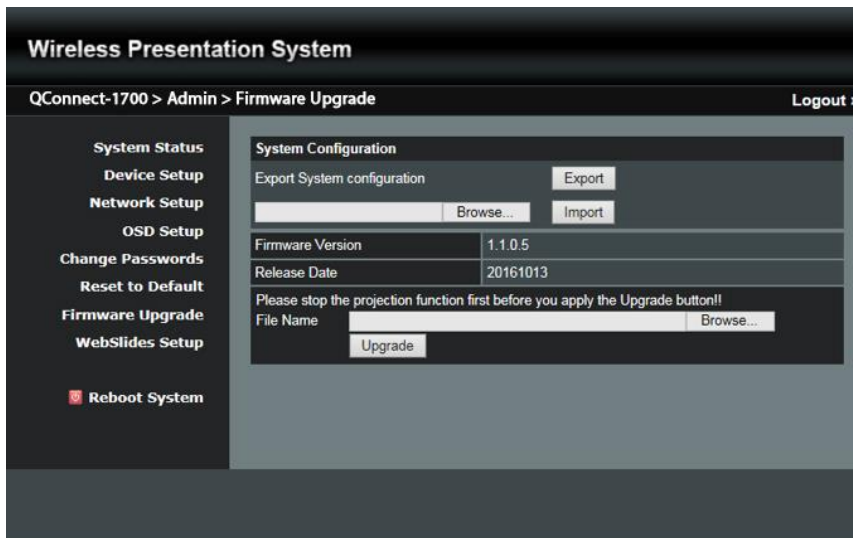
Wireless Presentation System

QConnect-1700 > Admin > Firmware Upgrade

Logout :

System Status
Device Setup
Network Setup
OSD Setup
Change Passwords
Reset to Default
Firmware Upgrade
WebSlides Setup

Reboot System

System Configuration

Export System configuration
Export

Browse...
Import

| Firmware Version | 1.1.0.5 |
|---|---|
| Release Date | 20161013 |

Please stop the projection function first before you apply the Upgrade button!!
File Name
Browse...
Upgrade